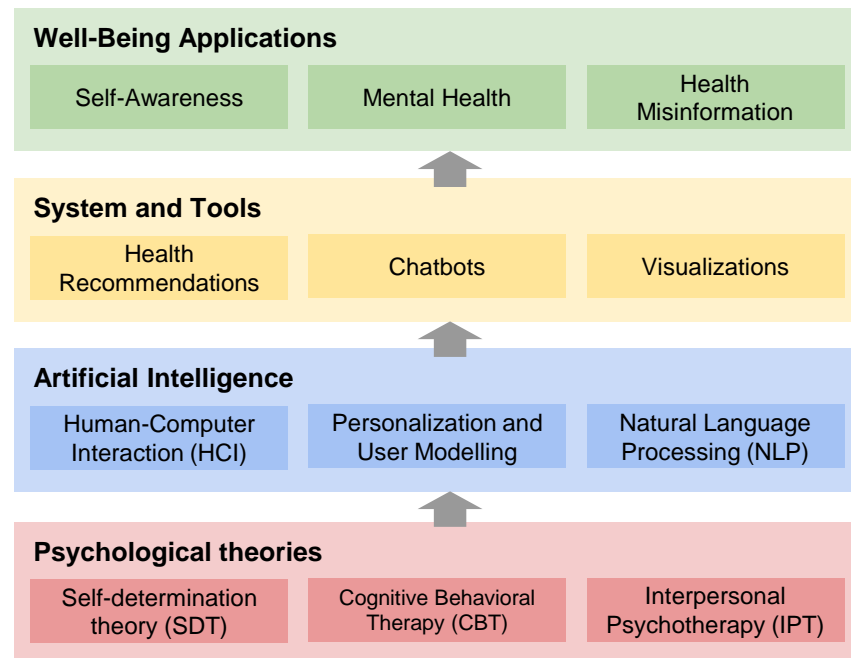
Well-Being Applications

Self-Awareness

Mental Health

Health Misinformation

System and Tools

Health Recommendations

Chatbots

Visualizations

Artificial Intelligence

Human-Computer Interaction (HCI)

Personalization and User Modelling

Natural Language Processing (NLP)

Psychological theories

Self-determination theory (SDT)

Cognitive Behavioral Therapy (CBT)

Interpersonal Psychotherapy (IPT)